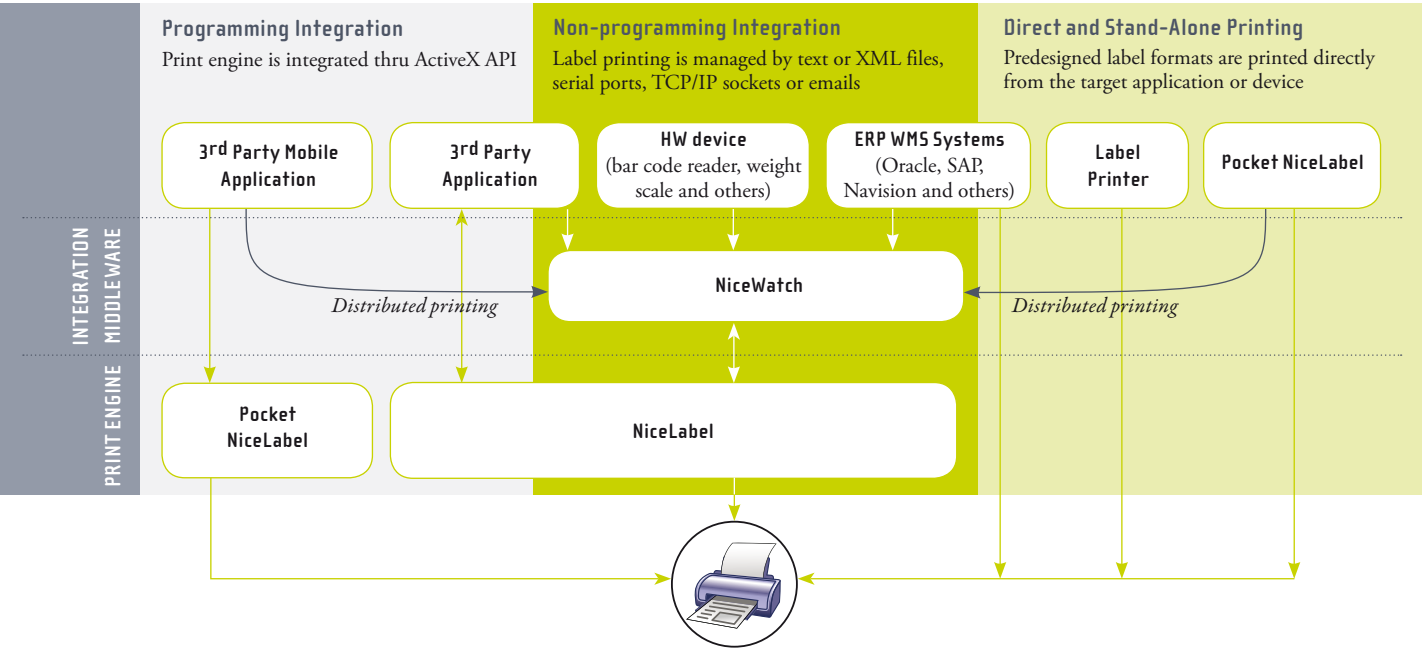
Programming Integration
Print engine is integrated thru ActiveX API

Non-programming Integration
Label printing is managed by text or XML files, serial ports, TCP/IP sockets or emails

Direct and Stand-Alone Printing
Predesigned label formats are printed directly from the target application or device

3rd Party Mobile Application

3rd Party Application

HW device
(bar code reader, weight scale and others)

ERP WMS Systems
(Oracle, SAP, Navision and others)

Label Printer

Pocket NiceLabel

INTEGRATION MIDDLEWARE

NiceWatch

Distributed printing

Distributed printing

PRINT ENGINE

Pocket NiceLabel

NiceLabel